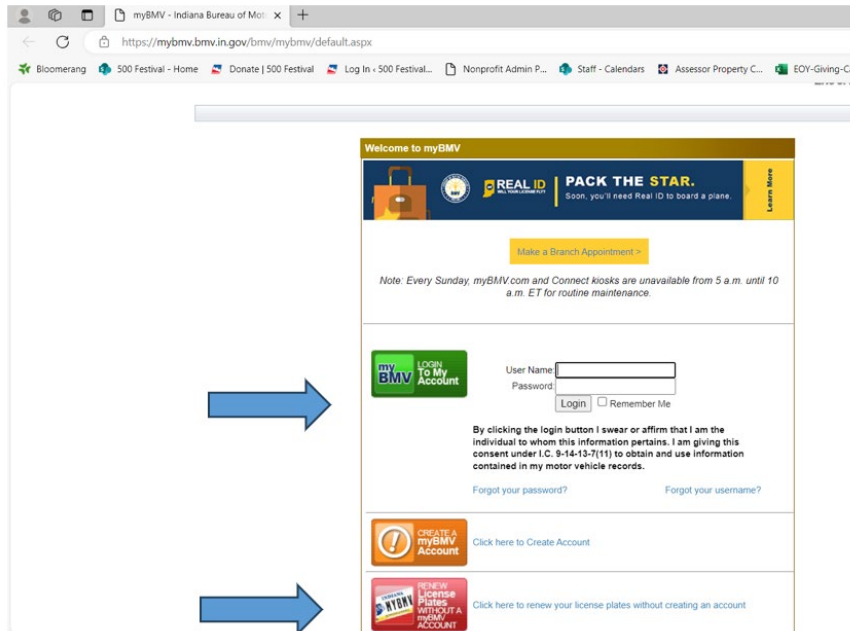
myBMV - Indiana Bureau of Mot ×

https://mybmv.bmv.in.gov/bmv/mybmv/default.aspx

Bloomerang | 500 Festival - Home | Donate | 500 Festival | Log In ‹ 500 Festival... | Nonprofit Admin P... | Staff - Calendars | Assessor Property C... | EOY-Giving-C

Welcome to myBMV

REAL ID WILL YOUR LICENSE FLY? | PACK THE STAR. Soon, you'll need Real ID to board a plane. | Learn More

Make a Branch Appointment >

Note: Every Sunday, myBMV.com and Connect kiosks are unavailable from 5 a.m. until 10 a.m. ET for routine maintenance.

my BMV LOGIN To My Account

User Name:
Password:
Login | Remember Me

By clicking the login button I swear or affirm that I am the individual to whom this information pertains. I am giving this consent under I.C. 9-14-13-7(11) to obtain and use information contained in my motor vehicle records.

Forgot your password? | Forgot your username?

CREATE A myBMV Account | Click here to Create Account

RENEW License Plates WITHOUT A myBMV ACCOUNT | Click here to renew your license plates without creating an account